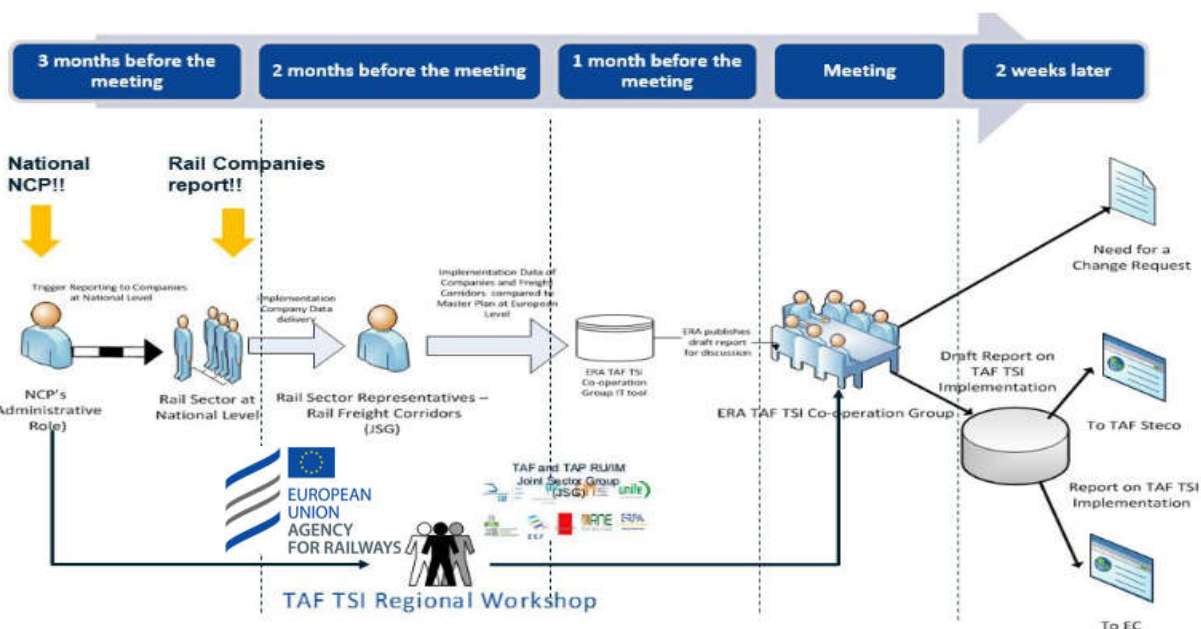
3 months before the meeting

2 months before the meeting

1 month before the meeting

Meeting

2 weeks later

National NCP!!

Rail Companies report!!

Trigger Reporting to Companies at National Level

Implementation Company Data delivery

Implementation Data of Companies and Freight Corridors compared to Master Plan at European Level

ERA TAF TSI Co-operation Group IT tool

ERA publishes draft report for discussion

NCP's Administrative Role)

Rail Sector at National Level

Rail Sector Representatives – Rail Freight Corridors (JSG)

ERA TAF TSI Co-operation Group

Need for a Change Request

Draft Report on TAF TSI Implementation

To TAF Steco

Report on TAF TSI Implementation

To EC

EUROPEAN UNION AGENCY FOR RAILWAYS

TAF and TAP RU/IM Joint Sector Group (JSG)

TAF TSI Regional Workshop